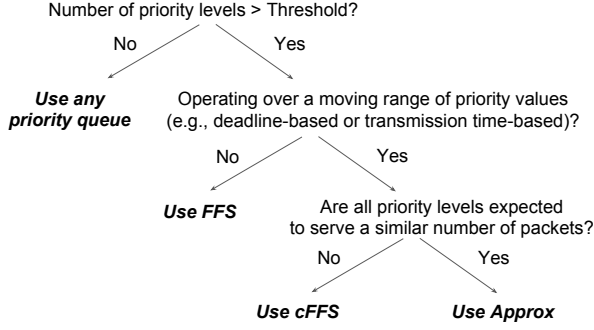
Number of priority levels > Threshold?

No

Yes

Use any priority queue

Operating over a moving range of priority values (e.g., deadline-based or transmission time-based)?

No

Yes

Use FFS

Are all priority levels expected to serve a similar number of packets?

No

Yes

Use cFFS

Use Approx